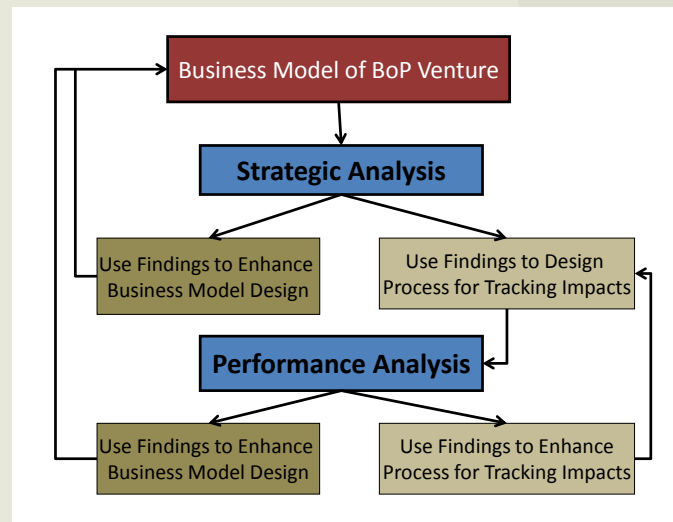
Business Model of BoP Venture

Strategic Analysis

Use Findings to Enhance Business Model Design

Use Findings to Design Process for Tracking Impacts

Performance Analysis

Use Findings to Enhance Business Model Design

Use Findings to Enhance Process for Tracking Impacts